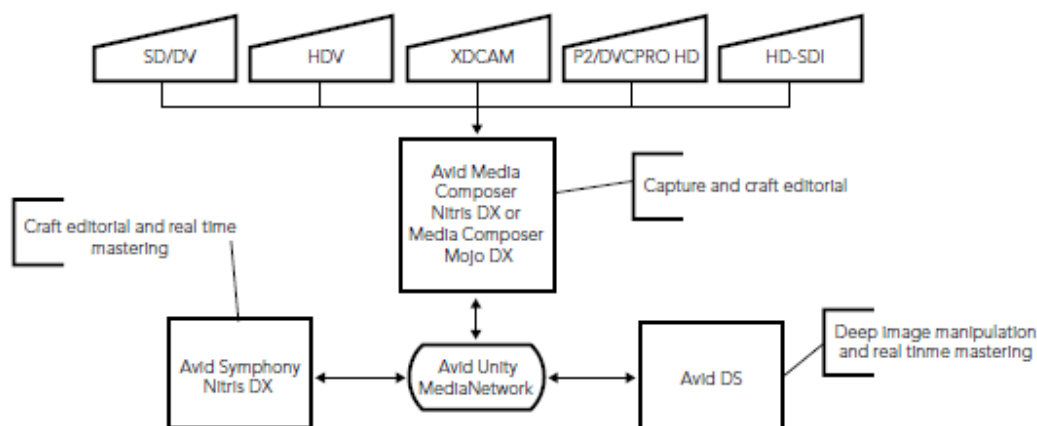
SD/DV

HDV

XDCAM

P2/DVCPRO HD

HD-SDI

Avid Media Composer Nitris DX or Media Composer Mojo DX

Capture and craft editorial

Craft editorial and real time mastering

Avid Symphony Nitris DX

Avid Unity MediaNetwork

Avid DS

Deep image manipulation and real tinme mastering